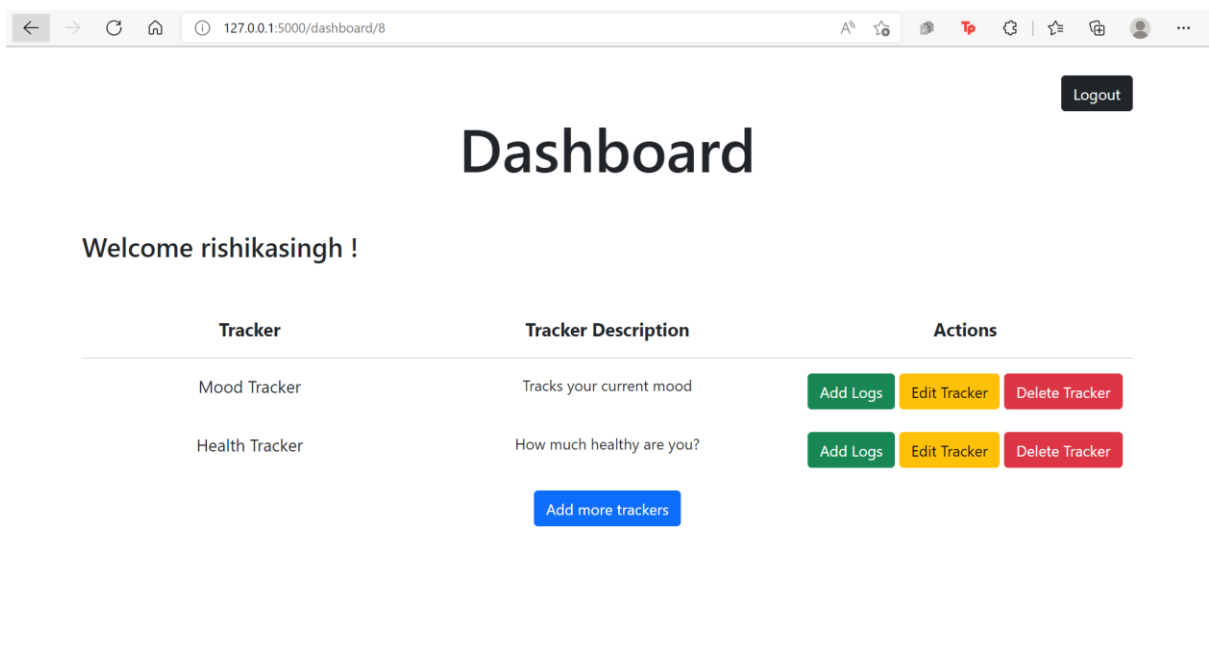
127.0.0.1:5000/dashboard/8

Logout

Dashboard

Welcome rishikasingh !

| Tracker | Tracker Description | Actions |
|---|---|---|
| Mood Tracker | Tracks your current mood | Add Logs Edit Tracker Delete Tracker |
| Health Tracker | How much healthy are you? | Add Logs Edit Tracker Delete Tracker |

Add more trackers